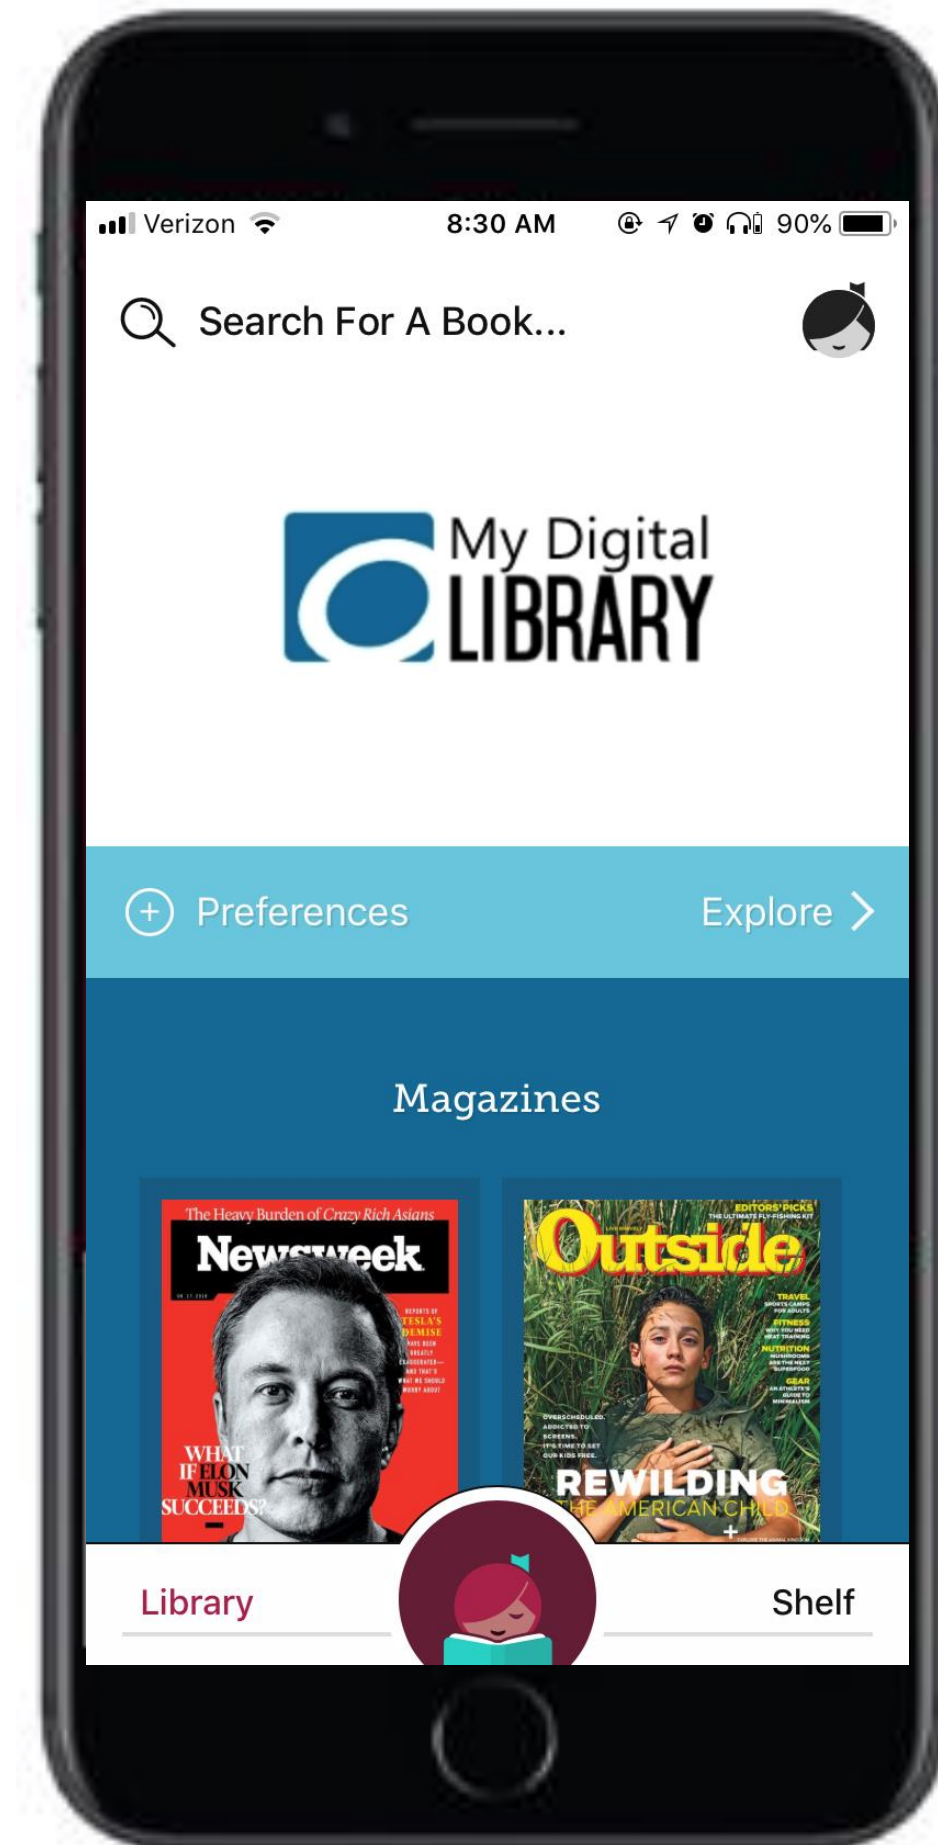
Verizon 8:30 AM 90%

Search For A Book...

My Digital LIBRARY

Preferences

Explore

Magazines

The Heavy Burden of Crazy Rich Asians

Newsweek

REPORTS OF TESLA'S DEMISE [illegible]

WHAT IF ELON MUSK SUCCEEDS?

EDITORS' PICKS

Outside

TRAVEL

FITNESS

NUTRITION

GEAR

OVERSCHEDULED. ADDICTED TO SCREENS. IT'S TIME TO SET OUR KIDS FREE.

REWILDING THE AMERICAN CHILD

Library

Shelf